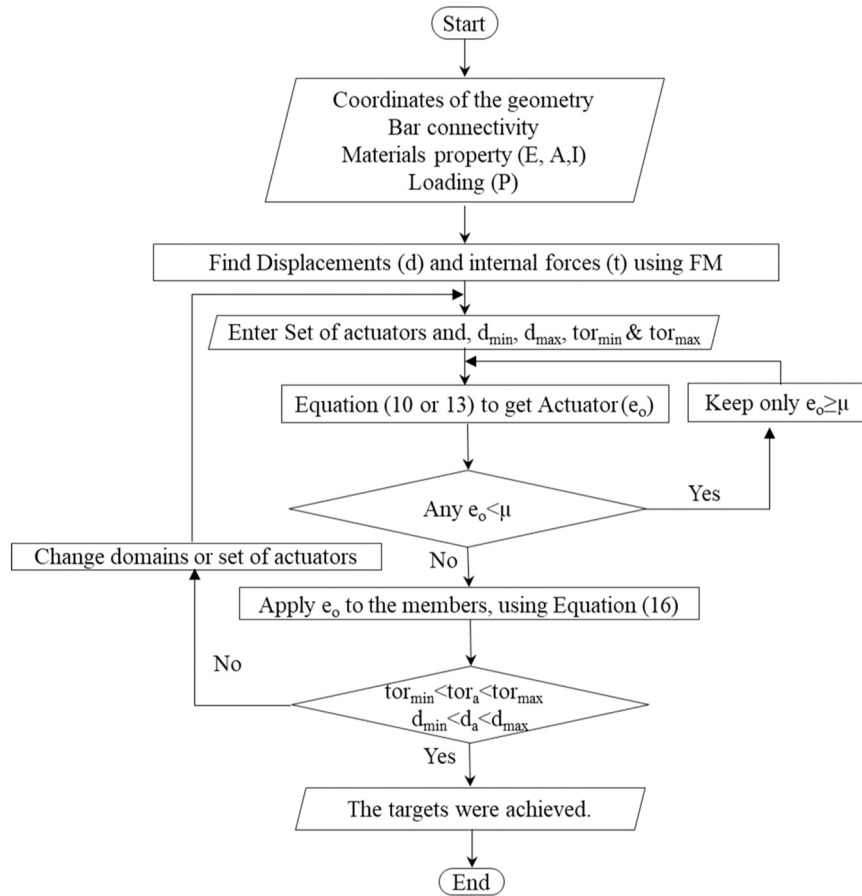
Start

Coordinates of the geometry
Bar connectivity
Materials property (E, A,I)
Loading (P)

Find Displacements (d) and internal forces (t) using FM

Enter Set of actuators and, $d_{min}$, $d_{max}$, $tor_{min}$ & $tor_{max}$

Equation (10 or 13) to get Actuator($e_o$)

Keep only $e_o \geq \mu$

Any $e_o < \mu$

Yes

Change domains or set of actuators

No

Apply $e_o$ to the members, using Equation (16)

No

$tor_{min} < tor_a < tor_{max}$
$d_{min} < d_a < d_{max}$

Yes

The targets were achieved.

End